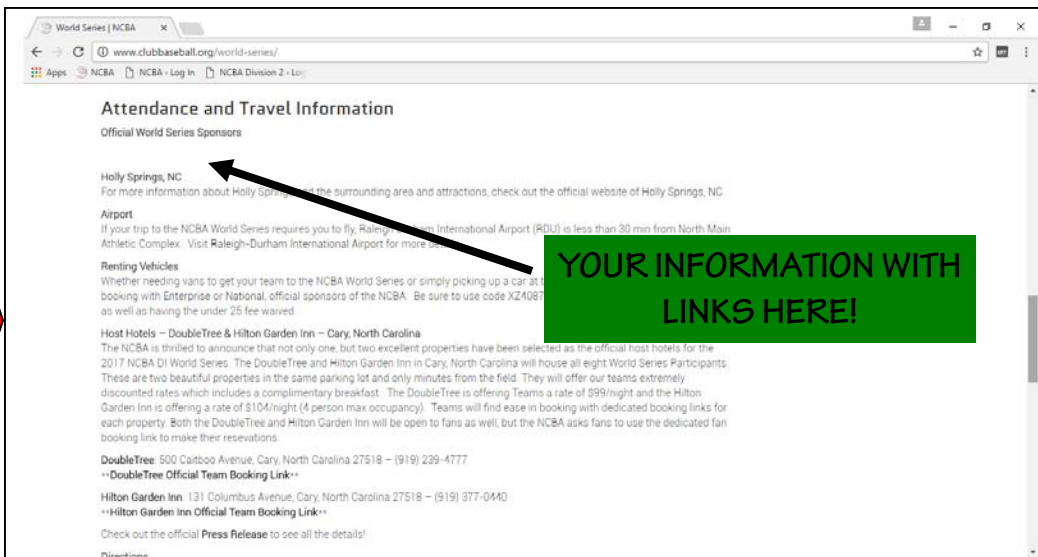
World Series | NCBA ×

www.clubbaseball.org/world-series/

Apps NCBA NCBA › Log In NCBA Division 2 › Lo

Attendance and Travel Information

Official World Series Sponsors

Holly Springs, NC
For more information about Holly Spring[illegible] the surrounding area and attractions, check out the official website of Holly Springs, NC

Airport
If your trip to the NCBA World Series requires you to fly, Raleigh-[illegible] International Airport (RDU) is less than 30 min from North Main Athletic Complex. Visit Raleigh-Durham International Airport for more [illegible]

Renting Vehicles
Whether needing vans to get your team to the NCBA World Series or simply picking up a car at t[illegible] booking with Enterprise or National, official sponsors of the NCBA. Be sure to use code XZ4087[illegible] as well as having the under 25 fee waived.

YOUR INFORMATION WITH LINKS HERE!

Host Hotels – DoubleTree & Hilton Garden Inn – Cary, North Carolina
The NCBA is thrilled to announce that not only one, but two excellent properties have been selected as the official host hotels for the 2017 NCBA DI World Series. The DoubleTree and Hilton Garden Inn in Cary, North Carolina will house all eight World Series Participants. These are two beautiful properties in the same parking lot and only minutes from the field. They will offer our teams extremely discounted rates which includes a complimentary breakfast. The DoubleTree is offering Teams a rate of $99/night and the Hilton Garden Inn is offering a rate of $104/night (4 person max occupancy). Teams will find ease in booking with dedicated booking links for each property. Both the DoubleTree and Hilton Garden Inn will be open to fans as well, but the NCBA asks fans to use the dedicated fan booking link to make their reservations.

DoubleTree: 500 Caitboo Avenue, Cary, North Carolina 27518 – (919) 239-4777
**DoubleTree Official Team Booking Link**

Hilton Garden Inn: 131 Columbus Avenue, Cary, North Carolina 27518 – (919) 377-0440
**Hilton Garden Inn Official Team Booking Link**

Check out the official Press Release to see all the details!

Directions